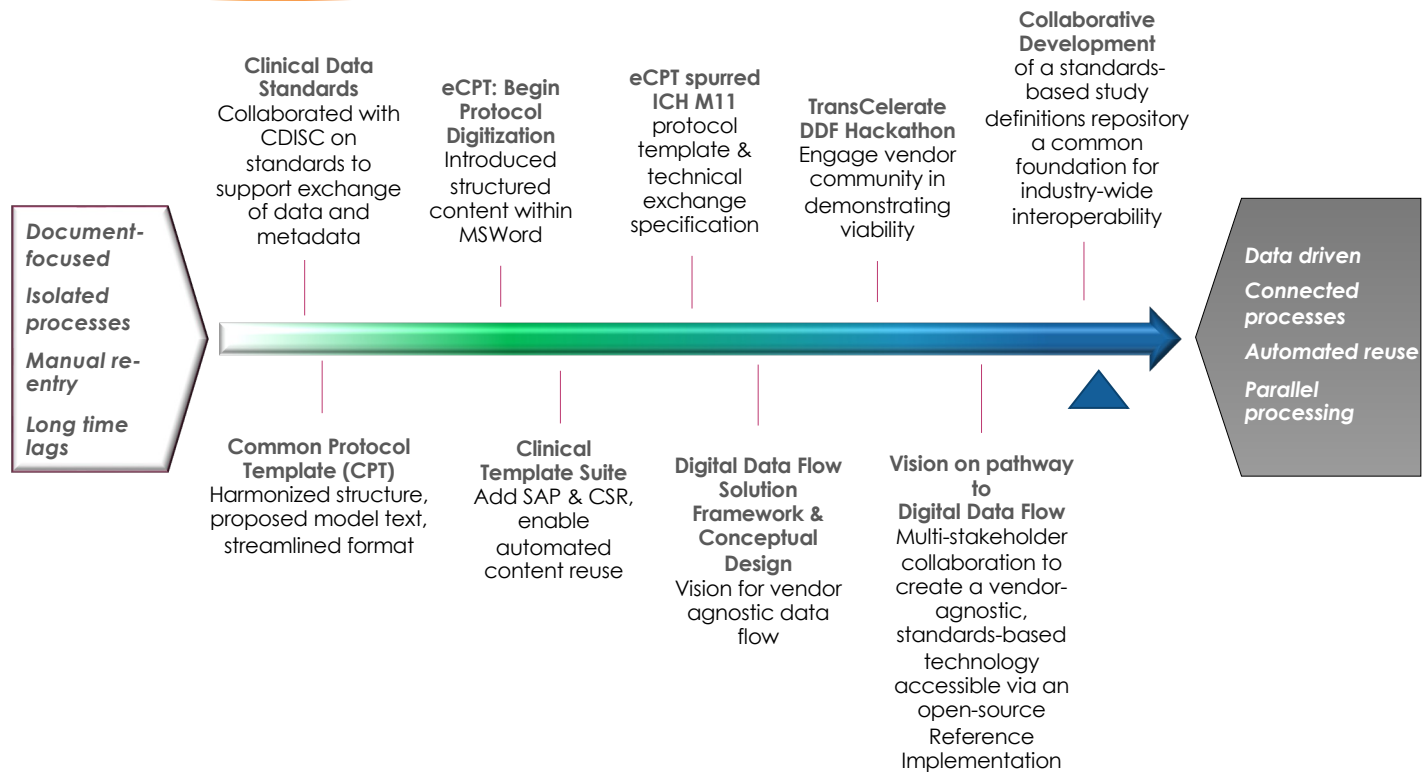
Document-focused

Isolated processes

Manual re-entry

Long time lags

Clinical Data Standards
Collaborated with CDISC on standards to support exchange of data and metadata

eCPT: Begin Protocol Digitization
Introduced structured content within MSWord

eCPT spurred ICH M11
protocol template & technical exchange specification

TransCelerate DDF Hackathon
Engage vendor community in demonstrating viability

Collaborative Development
of a standards-based study definitions repository a common foundation for industry-wide interoperability

Data driven

Connected processes

Automated reuse

Parallel processing

Common Protocol Template (CPT)
Harmonized structure, proposed model text, streamlined format

Clinical Template Suite
Add SAP & CSR, enable automated content reuse

Digital Data Flow Solution Framework & Conceptual Design
Vision for vendor agnostic data flow

Vision on pathway to Digital Data Flow
Multi-stakeholder collaboration to create a vendor-agnostic, standards-based technology accessible via an open-source Reference Implementation